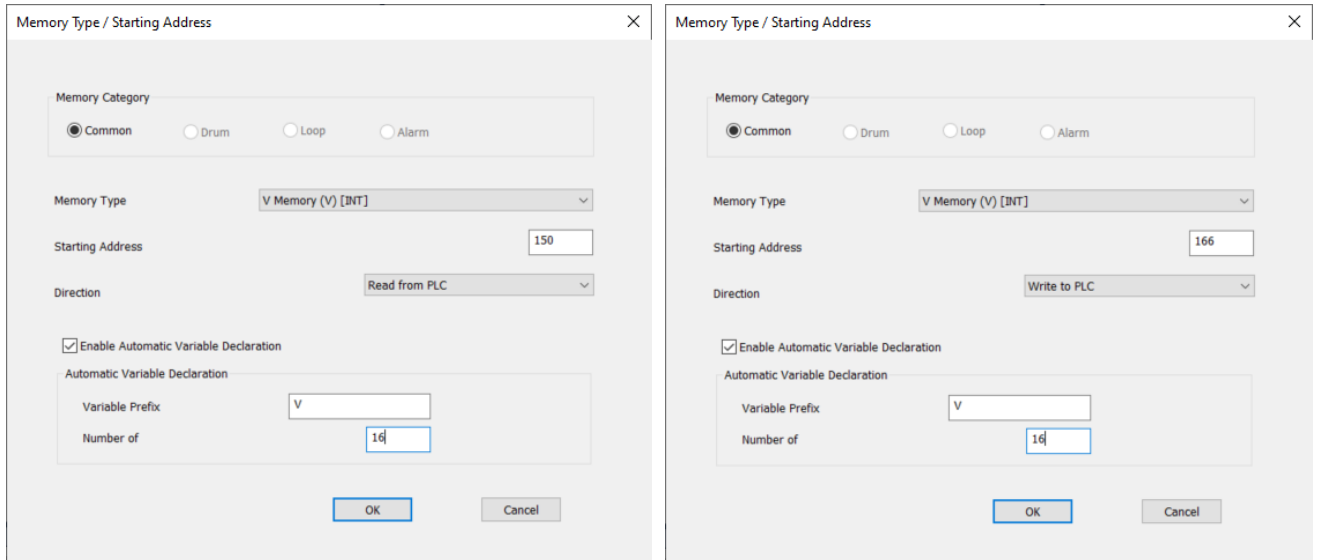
Memory Type / Starting Address

Memory Category

Common Drum Loop Alarm

Memory Type V Memory (V) [INT]

Starting Address 150

Direction Read from PLC

Enable Automatic Variable Declaration

Automatic Variable Declaration

Variable Prefix V

Number of 16

OK Cancel

Memory Type / Starting Address

Memory Category

Common Drum Loop Alarm

Memory Type V Memory (V) [INT]

Starting Address 166

Direction Write to PLC

Enable Automatic Variable Declaration

Automatic Variable Declaration

Variable Prefix V

Number of 16

OK Cancel